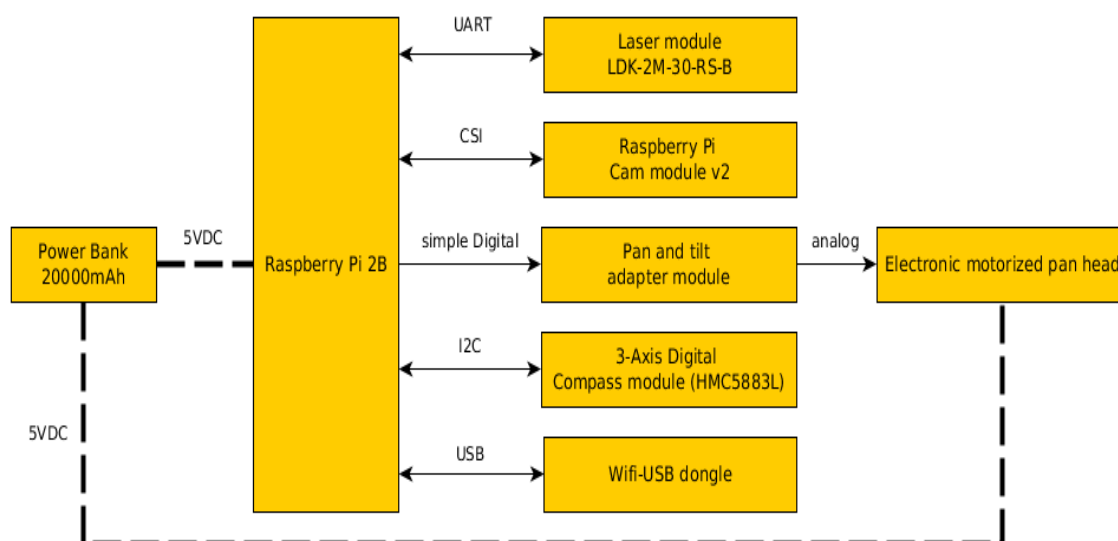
Power Bank
20000mAh

5VDC

5VDC

Raspberry Pi 2B

UART

Laser module
LDK-2M-30-RS-B

CSI

Raspberry Pi
Cam module v2

simple Digital

Pan and tilt
adapter module

analog

Electronic motorized pan head

I2C

3-Axis Digital
Compass module (HMC5883L)

USB

Wifi-USB dongle